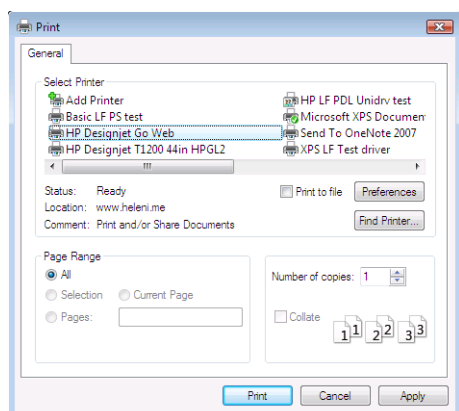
Print

General

Select Printer

Add Printer
Basic LF PS test
HP Designjet Go Web
HP Designjet T1200 44in HPGL2
HP LF PDL Unidrv test
Microsoft XPS Documen
Send To OneNote 2007
XPS LF Test driver

III

Status: Ready
Location: www.heleni.me
Comment: Print and/or Share Documents

Print to file
Preferences
Find Printer...

Page Range
All
Selection
Current Page
Pages:

Number of copies: 1

Collate
1 1 2 2 3 3

Print
Cancel
Apply